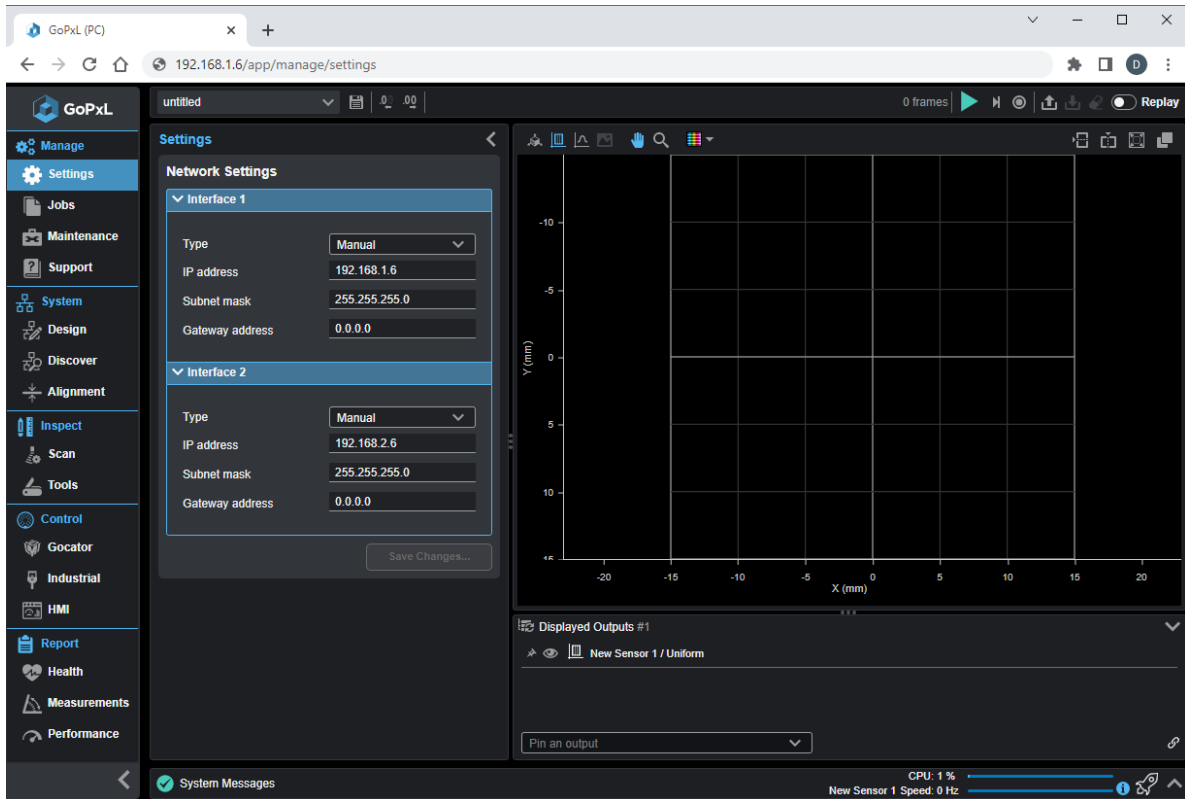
GoPxL (PC)
192.168.1.6/app/manage/settings
D

GoPxL
untitled
0 frames
Replay

Manage
Settings
Jobs
Maintenance
Support
System
Design
Discover
Alignment
Inspect
Scan
Tools
Control
Gocator
Industrial
HMI
Report
Health
Measurements
Performance

Settings
Network Settings
Interface 1
Type Manual
IP address 192.168.1.6
Subnet mask 255.255.255.0
Gateway address 0.0.0.0
Interface 2
Type Manual
IP address 192.168.2.6
Subnet mask 255.255.255.0
Gateway address 0.0.0.0
Save Changes...

-10
-5
0
5
10
15
Y (mm)
-20 -15 -10 -5 0 5 10 15 20
X (mm)

Displayed Outputs #1
New Sensor 1 / Uniform
Pin an output

System Messages
CPU: 1 %
New Sensor 1 Speed: 0 Hz